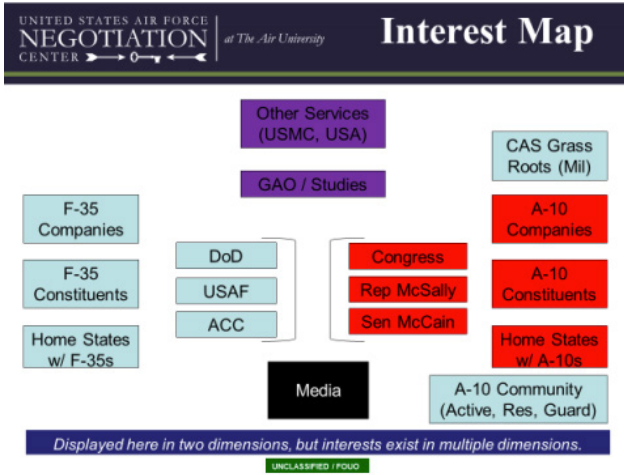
UNITED STATES AIR FORCE
NEGOTIATION
CENTER
at The Air University

Interest Map

Other Services (USMC, USA)

GAO / Studies

CAS Grass Roots (Mil)

F-35 Companies

A-10 Companies

DoD

USAF

ACC

Congress

Rep McSally

Sen McCain

F-35 Constituents

A-10 Constituents

Home States w/ F-35s

Home States w/ A-10s

Media

A-10 Community (Active, Res, Guard)

Displayed here in two dimensions, but interests exist in multiple dimensions.

UNCLASSIFIED / FOUO